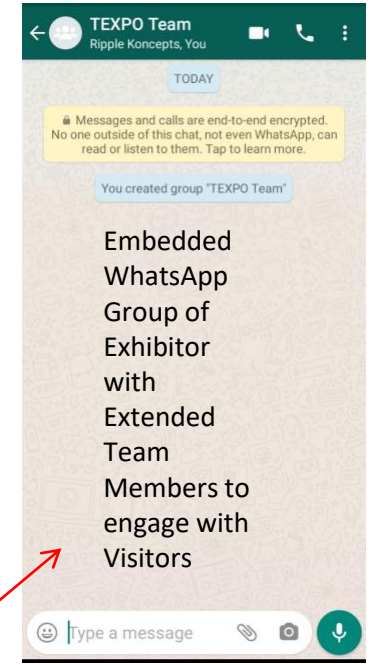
TEXPO Team
Ripple Koncepts, You

TODAY

Messages and calls are end-to-end encrypted. No one outside of this chat, not even WhatsApp, can read or listen to them. Tap to learn more.

You created group "TEXPO Team"

Embedded WhatsApp Group of Exhibitor with Extended Team Members to engage with Visitors

Type a message